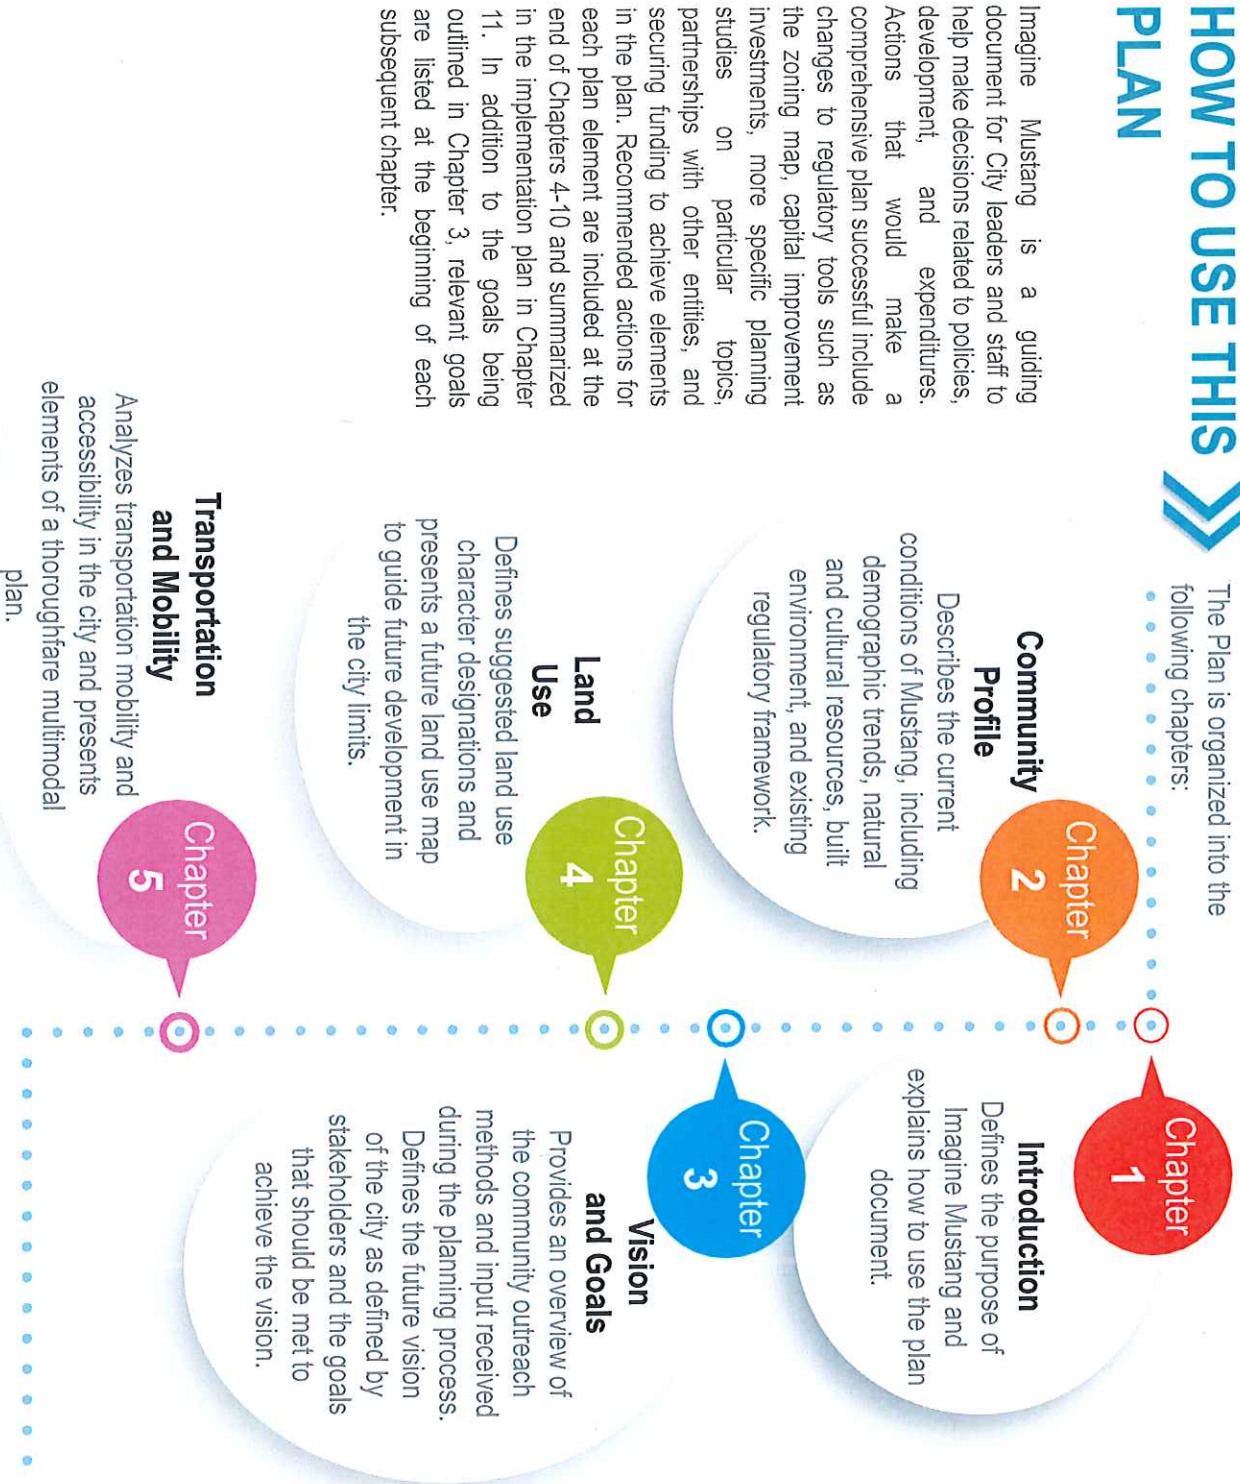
HOW TO USE THIS PLAN

Imagine Mustang is a guiding document for City leaders and staff to help make decisions related to policies, development, and expenditures. Actions that would make a comprehensive plan successful include changes to regulatory tools such as the zoning map, capital improvement investments, more specific planning studies on particular topics, partnerships with other entities, and securing funding to achieve elements in the plan. Recommended actions for each plan element are included at the end of Chapters 4-10 and summarized in the implementation plan in Chapter 11. In addition to the goals being outlined in Chapter 3, relevant goals are listed at the beginning of each subsequent chapter.

The Plan is organized into the following chapters:

Chapter 1
Introduction
Defines the purpose of Imagine Mustang and explains how to use the plan document.

Chapter 2
Community Profile
Describes the current conditions of Mustang, including demographic trends, natural and cultural resources, built environment, and existing regulatory framework.

Chapter 3
Vision and Goals
Provides an overview of the community outreach methods and input received during the planning process. Defines the future vision of the city as defined by stakeholders and the goals that should be met to achieve the vision.

Chapter 4
Land Use
Defines suggested land use character designations and presents a future land use map to guide future development in the city limits.

Chapter 5
Transportation and Mobility
Analyzes transportation mobility and accessibility in the city and presents elements of a thoroughfare multimodal plan.